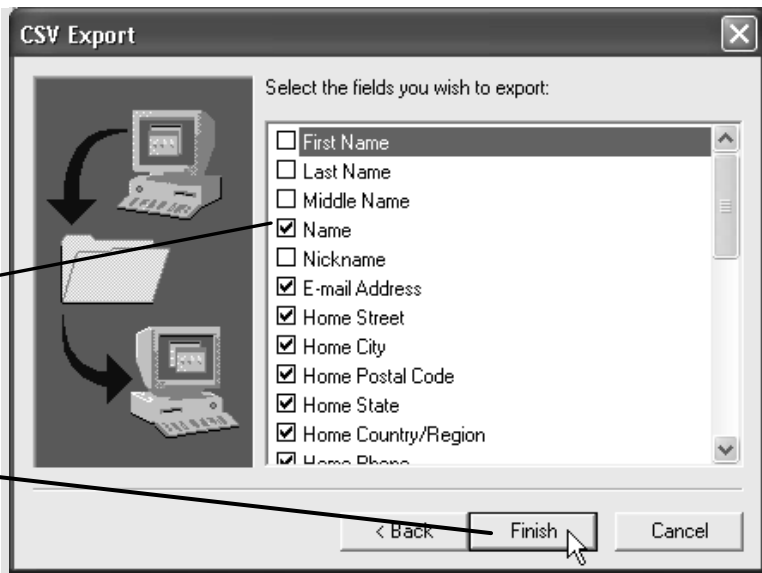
CSV Export

Select the fields you wish to export:

First Name
Last Name
Middle Name
Name
Nickname
E-mail Address
Home Street
Home City
Home Postal Code
Home State
Home Country/Region
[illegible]

< Back
Finish
Cancel